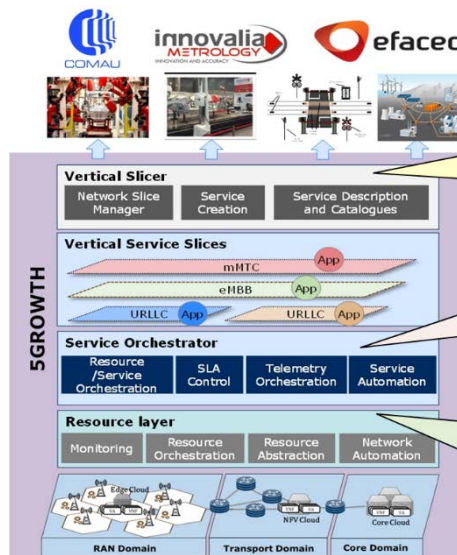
COMAU

innovalia METROLOGY
INNOVATION AND ACCURACY

efacec

5GROWTH

Vertical Slicer

Network Slice Manager

Service Creation

Service Description and Catalogues

Vertical Service Slices

mMTC

App

eMBB

App

URLLC

App

URLLC

App

Service Orchestrator

Resource /Service Orchestration

SLA Control

Telemetry Orchestration

Service Automation

Resource layer

Monitoring

Resource Orchestration

Resource Abstraction

Network Automation

Edge Cloud

NFV Cloud

Core Cloud

RAN Domain

Transport Domain

Core Domain